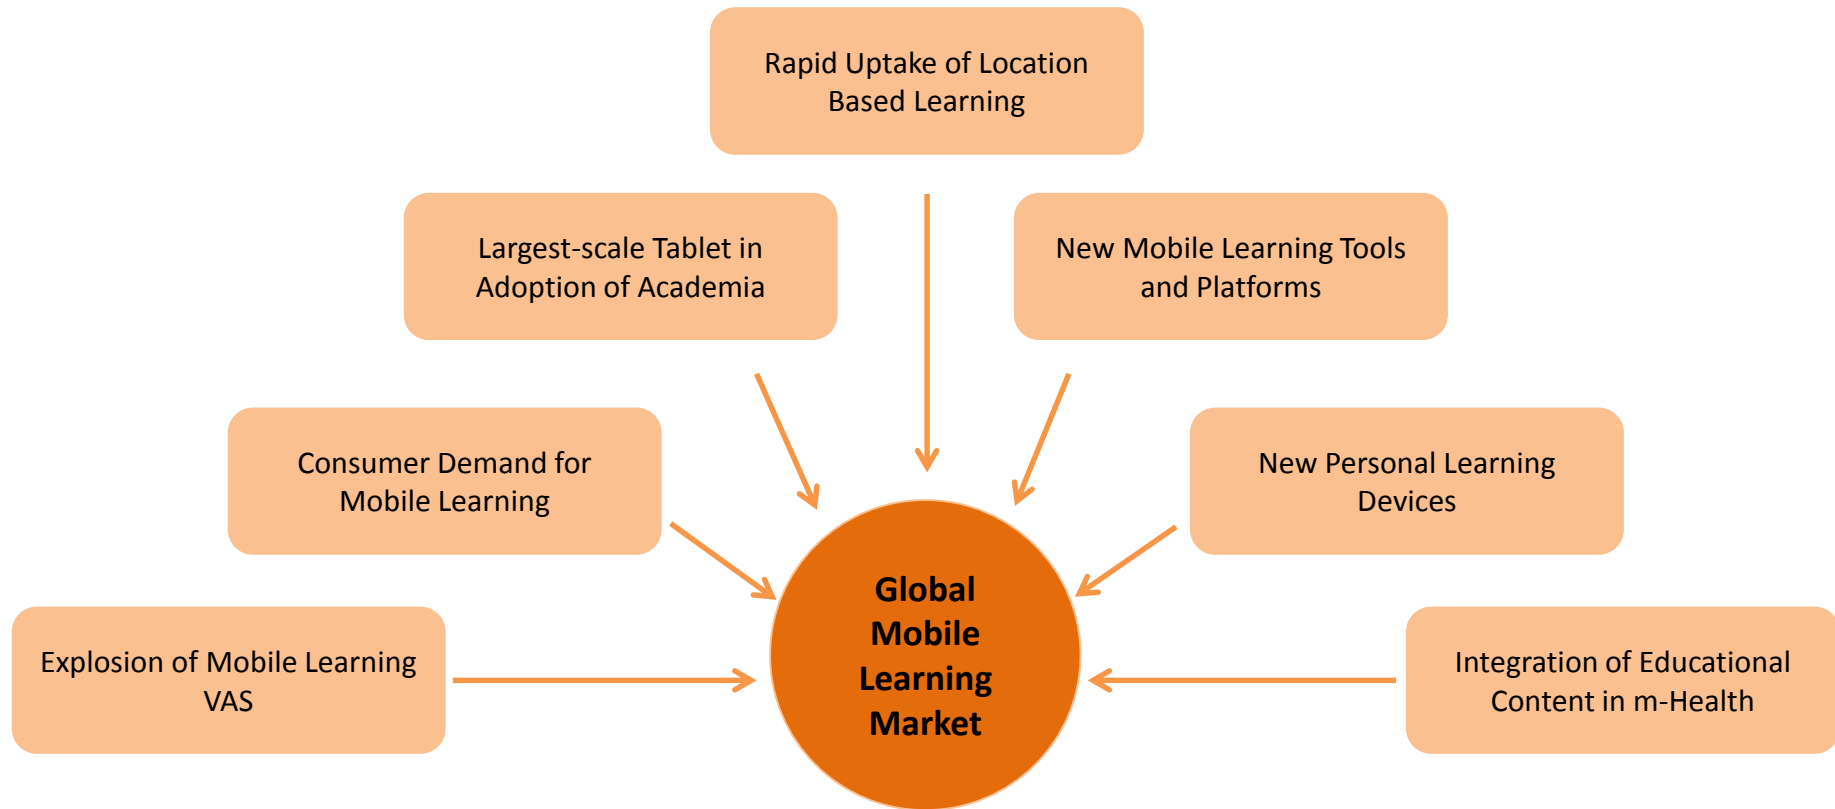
Rapid Uptake of Location Based Learning

Largest-scale Tablet in Adoption of Academia

New Mobile Learning Tools and Platforms

Consumer Demand for Mobile Learning

New Personal Learning Devices

Global Mobile Learning Market

Explosion of Mobile Learning VAS

Integration of Educational Content in m-Health